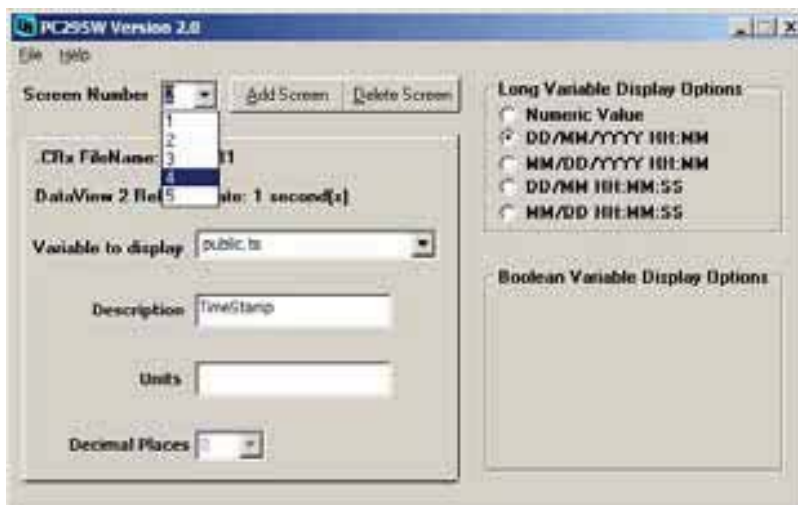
PC295W Version 2.0

File Help

Screen Number 5

1
2
3
4
5

Add Screen Delete Screen

.CRx FileName: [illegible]11

DataView 2 Re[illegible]ate: 1 second(s)

Variable to display public.ts

Description TimeStamp

Units

Decimal Places 0

Long Variable Display Options

Numeric Value
DD/MM/YYYY HH:MM
MM/DD/YYYY HH:MM
DD/MM HH:MM:SS
MM/DD HH:MM:SS

Boolean Variable Display Options